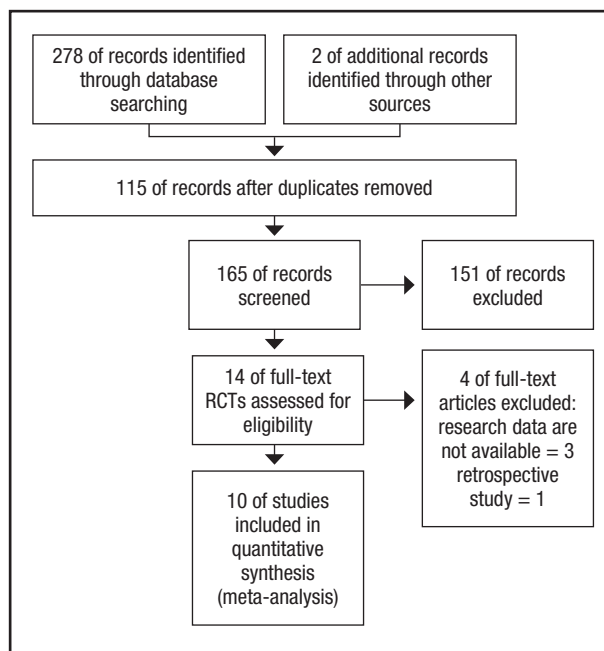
278 of records identified through database searching

2 of additional records identified through other sources

115 of records after duplicates removed

165 of records screened

151 of records excluded

14 of full-text RCTs assessed for eligibility

4 of full-text articles excluded: research data are not available = 3 retrospective study = 1

10 of studies included in quantitative synthesis (meta-analysis)